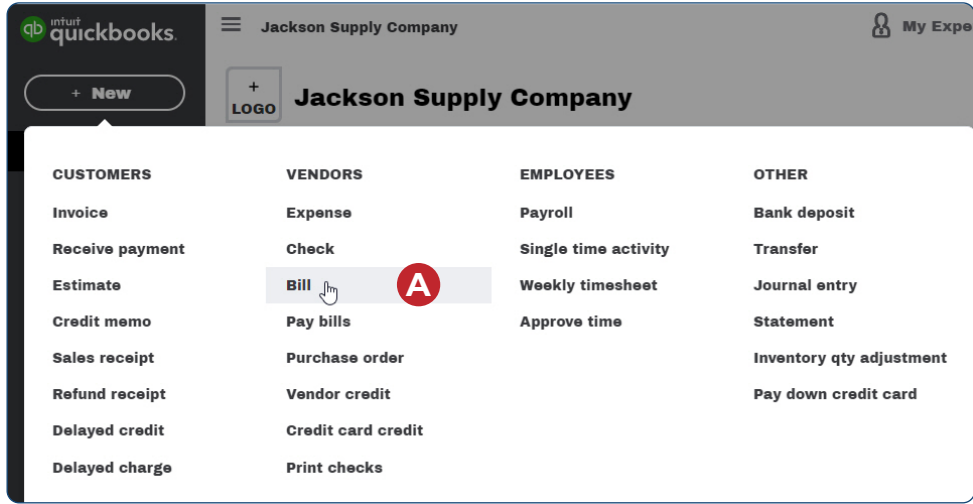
qb intuit quickbooks

Jackson Supply Company

My Expe

+ New

+ LOGO

Jackson Supply Company

CUSTOMERS
Invoice
Receive payment
Estimate
Credit memo
Sales receipt
Refund receipt
Delayed credit
Delayed charge

VENDORS
Expense
Check
Bill
Pay bills
Purchase order
Vendor credit
Credit card credit
Print checks

A

EMPLOYEES
Payroll
Single time activity
Weekly timesheet
Approve time

OTHER
Bank deposit
Transfer
Journal entry
Statement
Inventory qty adjustment
Pay down credit card